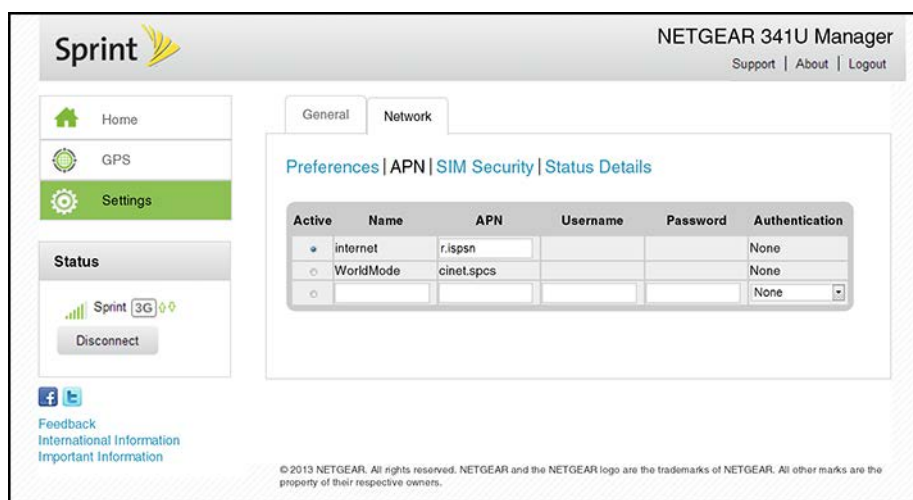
Sprint

NETGEAR 341U Manager

Support | About | Logout

Home

GPS

Settings

Status

Sprint 3G

Disconnect

Feedback
International Information
Important Information

General | Network

Preferences | APN | SIM Security | Status Details

| Active | Name | APN | Username | Password | Authentication |
|---|---|---|---|---|---|
| | internet | r.ispsn | | | None |
| | WorldMode | cinet.spcs | | | None |
| | | | | | None |

© 2013 NETGEAR. All rights reserved. NETGEAR and the NETGEAR logo are the trademarks of NETGEAR. All other marks are the property of their respective owners.